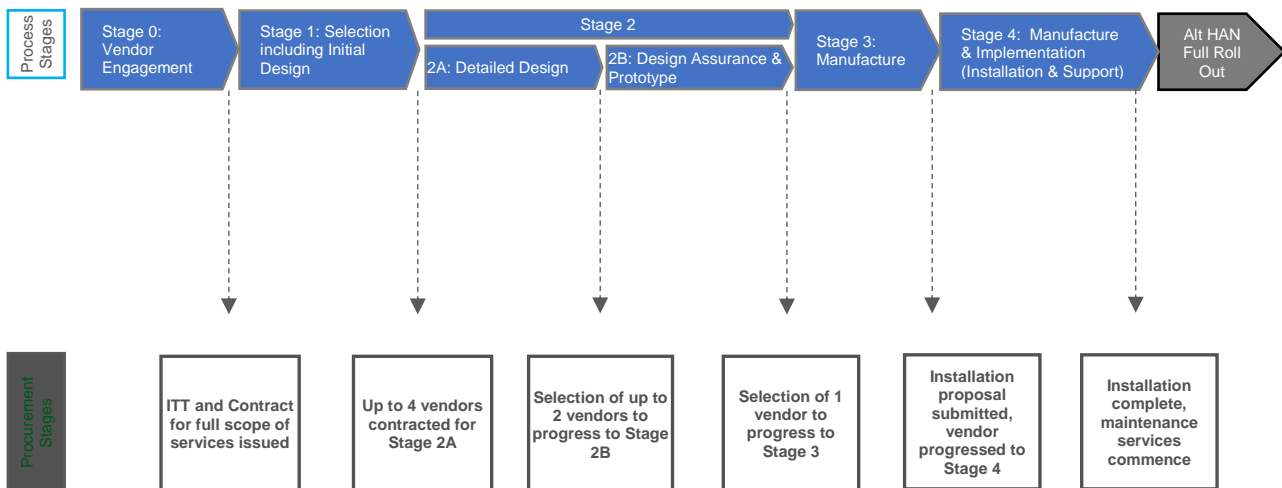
Process Stages

Stage 0: Vendor Engagement

Stage 1: Selection including Initial Design

Stage 2

2A: Detailed Design

2B: Design Assurance & Prototype

Stage 3: Manufacture

Stage 4: Manufacture & Implementation (Installation & Support)

Alt HAN Full Roll Out

Procurement Stages

ITT and Contract for full scope of services issued

Up to 4 vendors contracted for Stage 2A

Selection of up to 2 vendors to progress to Stage 2B

Selection of 1 vendor to progress to Stage 3

Installation proposal submitted, vendor progressed to Stage 4

Installation complete, maintenance services commence